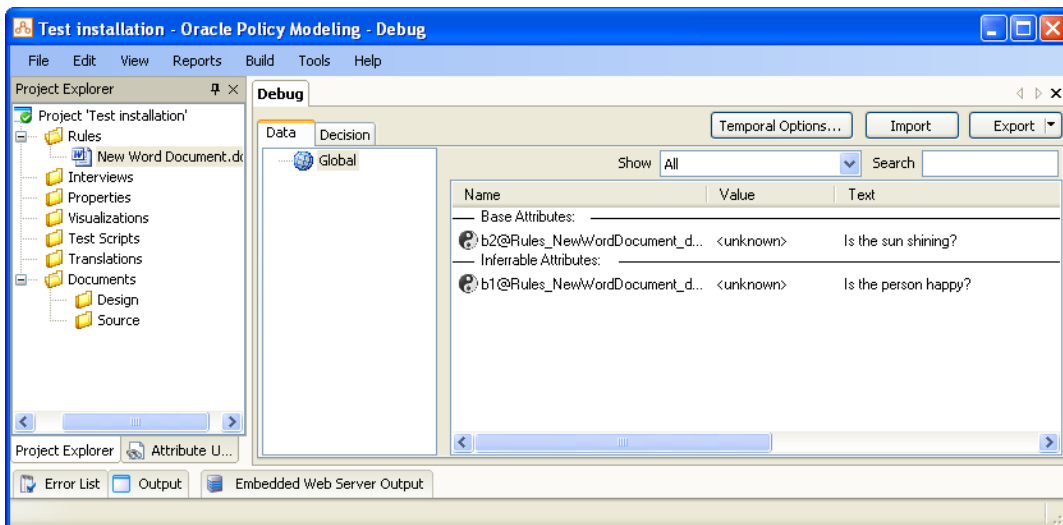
Test installation - Oracle Policy Modeling - Debug

File Edit View Reports Build Tools Help

Project Explorer

Project 'Test installation'
Rules
New Word Document.dc
Interviews
Properties
Visualizations
Test Scripts
Translations
Documents
Design
Source

Project Explorer | Attribute U...

Debug

Data | Decision

Global

Temporal Options... | Import | Export

Show All | Search

| Name | Value | Text |
|---|---|---|
| Base Attributes: | | |
| b2@Rules_NewWordDocument_d... | <unknown> | Is the sun shining? |
| Inferrable Attributes: | | |
| b1@Rules_NewWordDocument_d... | <unknown> | Is the person happy? |

Error List | Output | Embedded Web Server Output